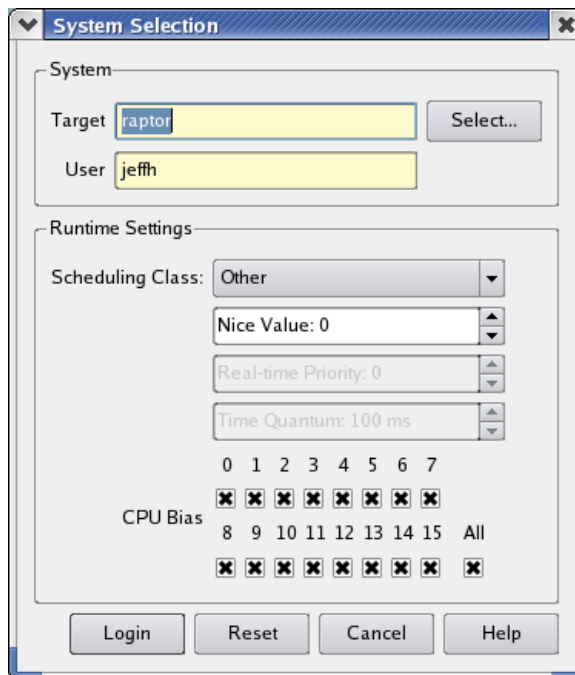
System Selection

System

Target raptor

Select...

User jeffh

Runtime Settings

Scheduling Class: Other

Nice Value: 0

Real-time Priority: 0

Time Quantum: 100 ms

CPU Bias

0 1 2 3 4 5 6 7

8 9 10 11 12 13 14 15 All

Login Reset Cancel Help